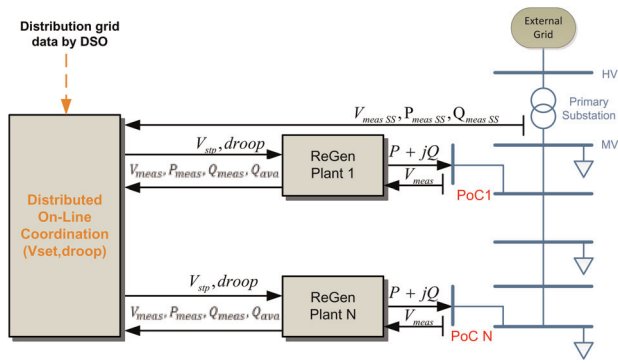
Distribution grid data by DSO

External Grid

HV

Primary Substation

MV

$V_{meas\ SS}, P_{meas\ SS}, Q_{meas\ SS}$

Distributed On-Line Coordination (Vset,droop)

$V_{stp}, droop$

$V_{meas}, P_{meas}, Q_{meas}, Q_{ava}$

ReGen Plant 1

$P + jQ$

$V_{meas}$

PoC1

$V_{stp}, droop$

$V_{meas}, P_{meas}, Q_{meas}, Q_{ava}$

ReGen Plant N

$P + jQ$

$V_{meas}$

PoC N